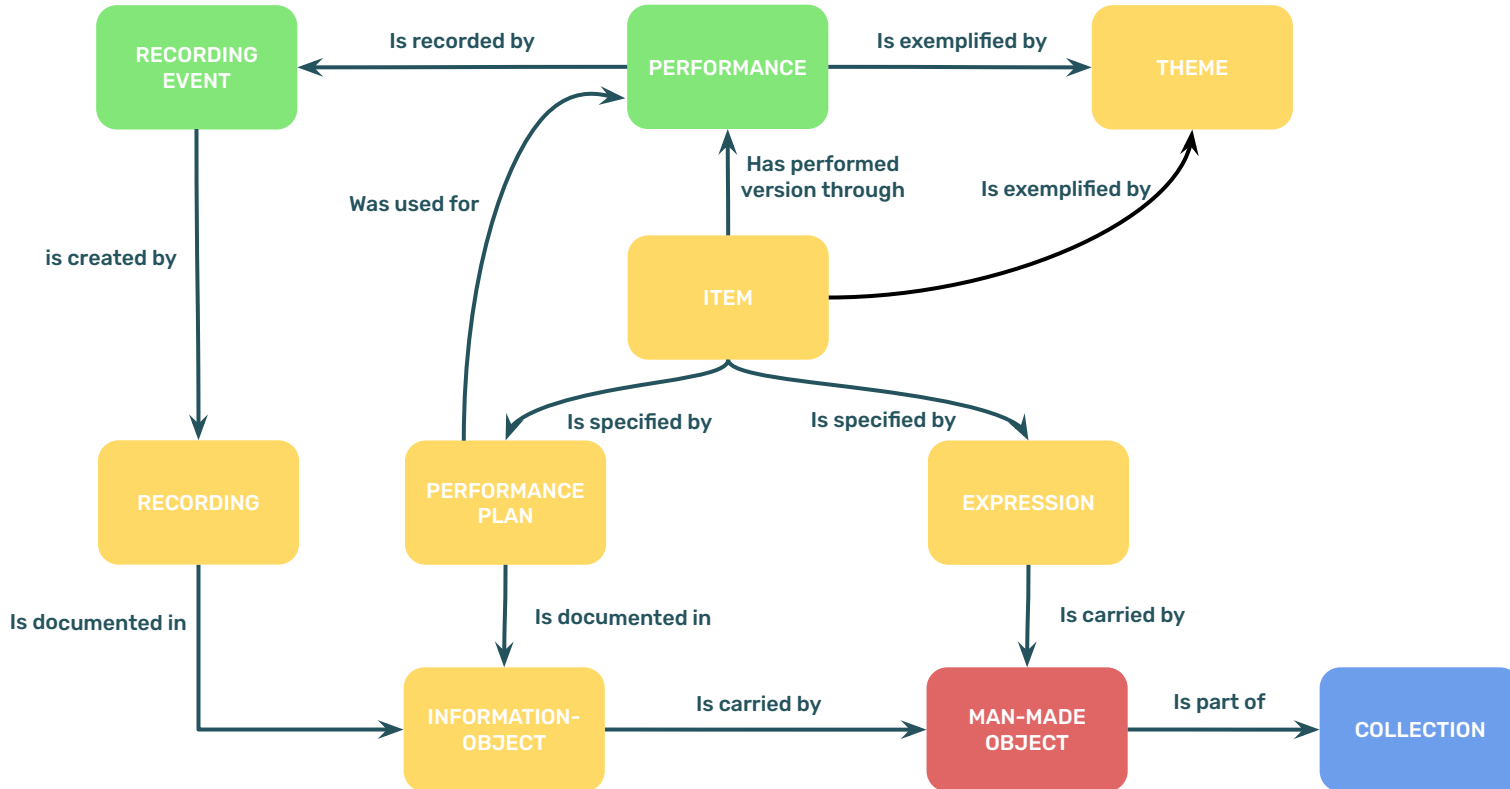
RECORDING EVENT

Is recorded by

PERFORMANCE

Is exemplified by

THEME

Was used for

Has performed version through

Is exemplified by

is created by

ITEM

Is specified by

Is specified by

RECORDING

PERFORMANCE PLAN

EXPRESSION

Is documented in

Is documented in

Is carried by

INFORMATION-OBJECT

Is carried by

MAN-MADE OBJECT

Is part of

COLLECTION